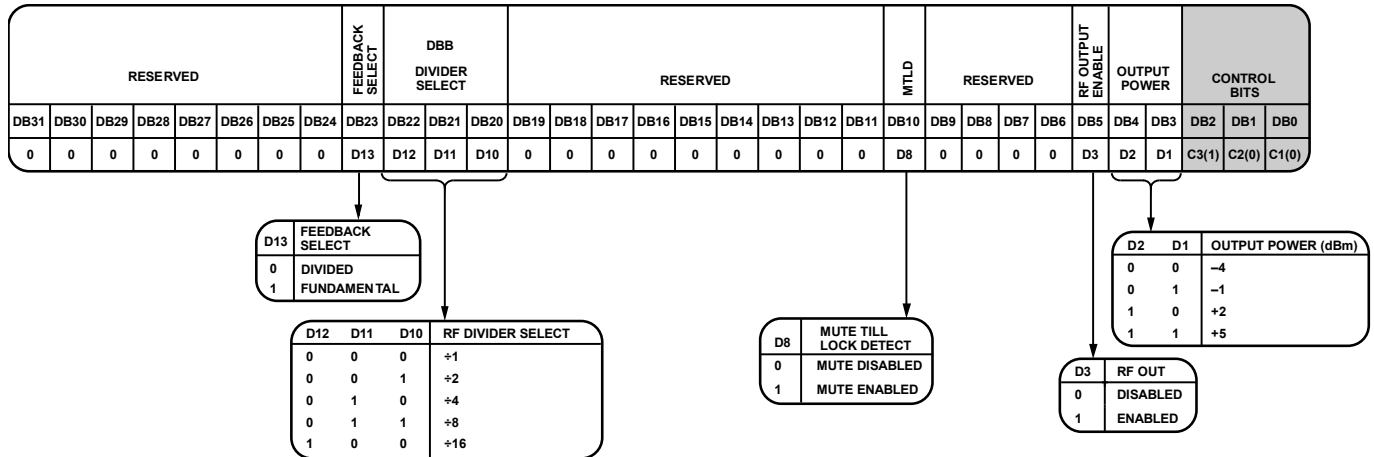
| RESERVED | | | | | | | | FEEDBACK SELECT | DBB DIVIDER SELECT | | | RESERVED | | | | | | | | | MTLD | RESERVED | | | | RF OUTPUT ENABLE | OUTPUT POWER | | CONTROL BITS | | |
|---|---|---|---|---|---|---|---|---|---|---|---|---|---|---|---|---|---|---|---|---|---|---|---|---|---|---|---|---|---|---|---|
| DB31 | DB30 | DB29 | DB28 | DB27 | DB26 | DB25 | DB24 | DB23 | DB22 | DB21 | DB20 | DB19 | DB18 | DB17 | DB16 | DB15 | DB14 | DB13 | DB12 | DB11 | DB10 | DB9 | DB8 | DB7 | DB6 | DB5 | DB4 | DB3 | DB2 | DB1 | DB0 |
| 0 | 0 | 0 | 0 | 0 | 0 | 0 | 0 | D13 | D12 | D11 | D10 | 0 | 0 | 0 | 0 | 0 | 0 | 0 | 0 | 0 | D8 | 0 | 0 | 0 | 0 | D3 | D2 | D1 | C3(1) | C2(0) | C1(0) |

| D13 | FEEDBACK SELECT |
|---|---|
| 0 | DIVIDED |
| 1 | FUNDAMENTAL |

| D12 | D11 | D10 | RF DIVIDER SELECT |
|---|---|---|---|
| 0 | 0 | 0 | ÷1 |
| 0 | 0 | 1 | ÷2 |
| 0 | 1 | 0 | ÷4 |
| 0 | 1 | 1 | ÷8 |
| 1 | 0 | 0 | ÷16 |

| D8 | MUTE TILL LOCK DETECT |
|---|---|
| 0 | MUTE DISABLED |
| 1 | MUTE ENABLED |

| D2 | D1 | OUTPUT POWER (dBm) |
|---|---|---|
| 0 | 0 | –4 |
| 0 | 1 | –1 |
| 1 | 0 | +2 |
| 1 | 1 | +5 |

| D3 | RF OUT |
|---|---|
| 0 | DISABLED |
| 1 | ENABLED |